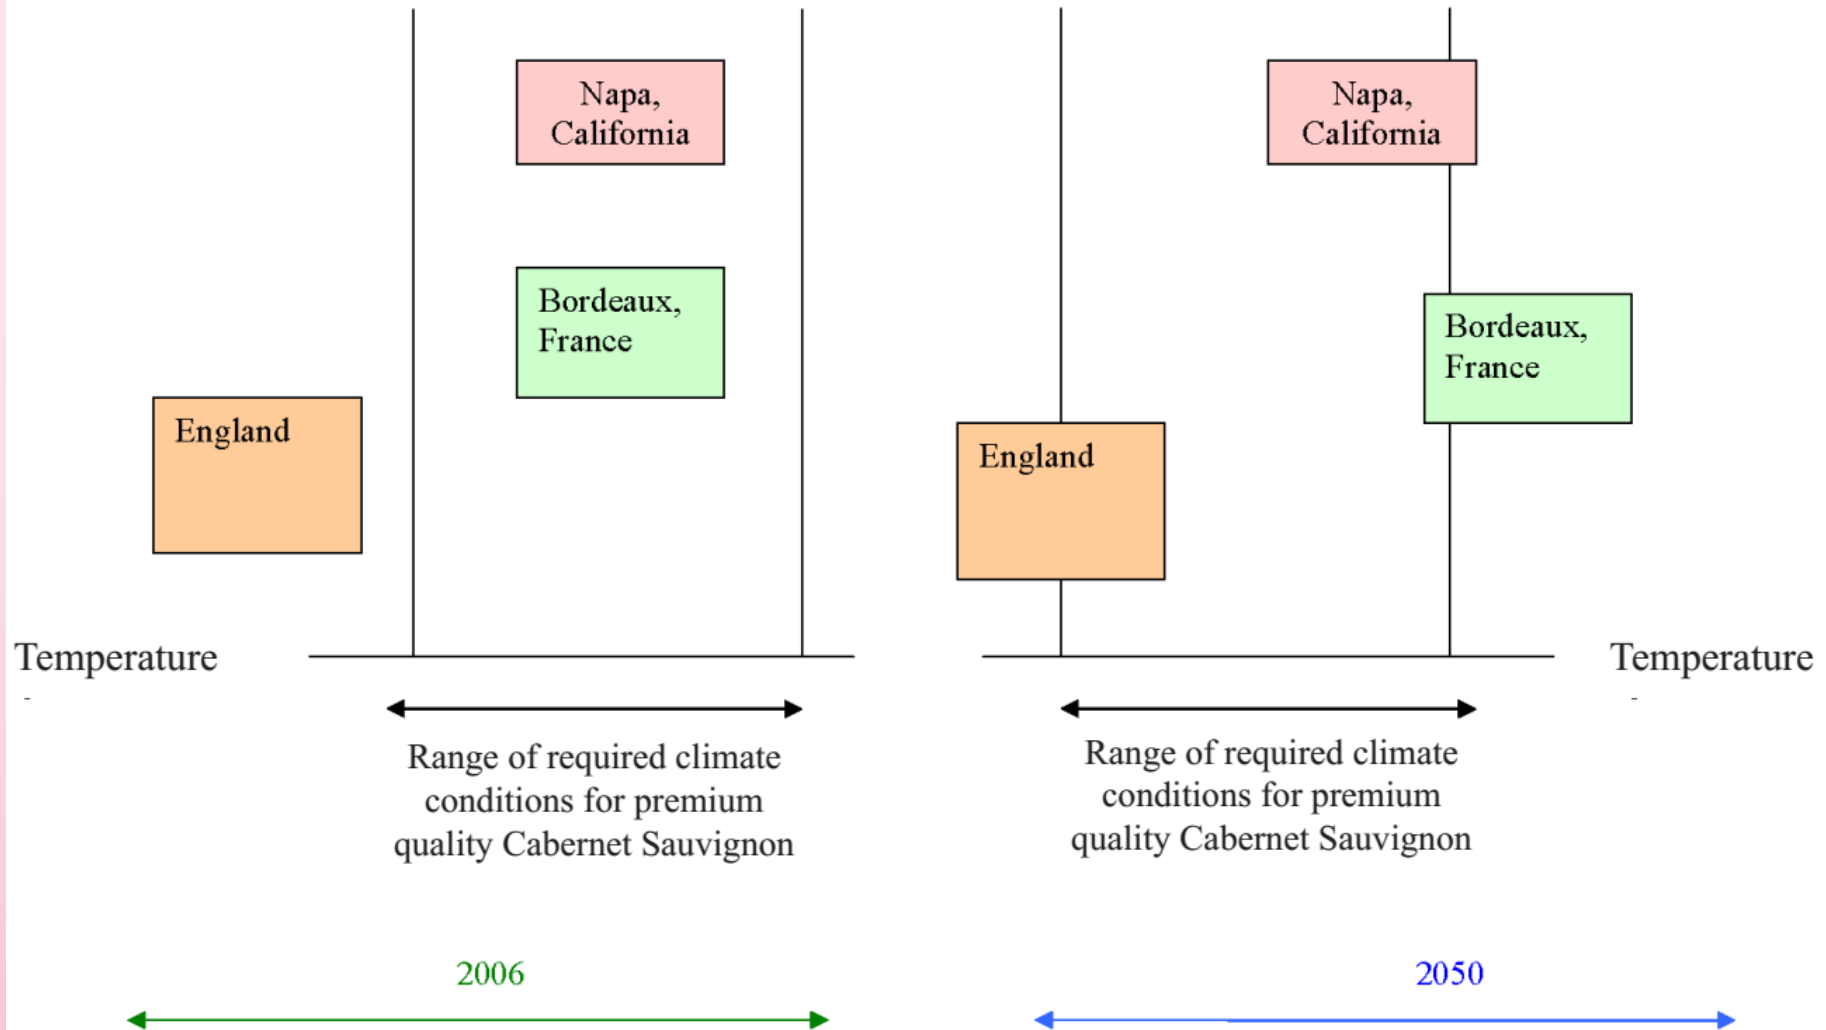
Napa, California

Bordeaux, France

England

Temperature

Range of required climate conditions for premium quality Cabernet Sauvignon

2006

Napa, California

Bordeaux, France

England

Temperature

Range of required climate conditions for premium quality Cabernet Sauvignon

2050